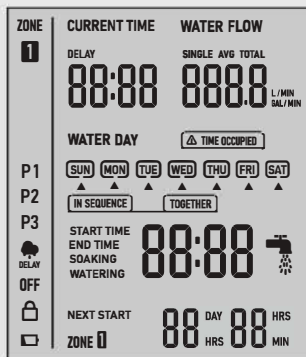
ZONE
1
CURRENT TIME
WATER FLOW
DELAY
SINGLE AVG TOTAL
88:88
888.8
L/MIN
GAL/MIN
WATER DAY
TIME OCCUPIED
SUN MON TUE WED THU FRI SAT
IN SEQUENCE
TOGETHER
P1
P2
P3
DELAY
OFF
START TIME
END TIME
SOAKING
WATERING
88:88
NEXT START
ZONE 8
88 DAY HRS
88 HRS MIN